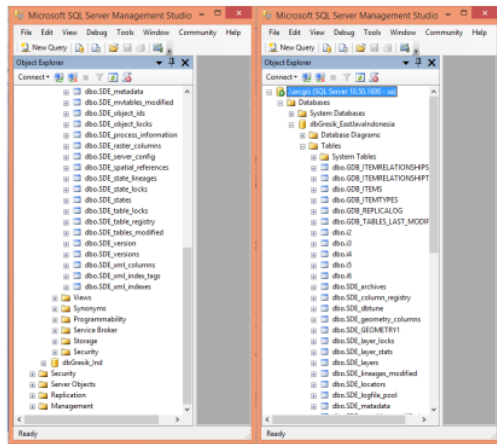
Microsoft SQL Server Management Studio

File Edit View Debug Tools Window Community Help

New Query

Object Explorer

Connect

dbo.SDE_metadata
dbo.SDE_mvtables_modified
dbo.SDE_object_ids
dbo.SDE_object_locks
dbo.SDE_process_information
dbo.SDE_raster_columns
dbo.SDE_server_config
dbo.SDE_spatial_references
dbo.SDE_state_lineages
dbo.SDE_state_locks
dbo.SDE_states
dbo.SDE_table_locks
dbo.SDE_table_registry
dbo.SDE_tables_modified
dbo.SDE_version
dbo.SDE_versions
dbo.SDE_xml_columns
dbo.SDE_xml_index_tags
dbo.SDE_xml_indexes
Views
Synonyms
Programmability
Service Broker
Storage
Security
dbGresik_Ind
Security
Server Objects
Replication
Management

Ready

Microsoft SQL Server Management Studio

File Edit View Debug Tools Window Community Help

New Query

Object Explorer

Connect

\arcgis (SQL Server 10.50.1600 - sa)
Databases
System Databases
dbGresik_EastJavaIndonesia
Database Diagrams
Tables
System Tables
dbo.GDB_ITEMRELATIONSHIPS
dbo.GDB_ITEMRELATIONSHIPT
dbo.GDB_ITEMS
dbo.GDB_ITEMTYPES
dbo.GDB_REPLICALOG
dbo.GDB_TABLES_LAST_MODIF
dbo.i2
dbo.i3
dbo.i4
dbo.i5
dbo.i6
dbo.SDE_archives
dbo.SDE_column_registry
dbo.SDE_dbtune
dbo.SDE_geometry_columns
dbo.SDE_GEOMETRY1
dbo.SDE_layer_locks
dbo.SDE_layer_stats
dbo.SDE_layers
dbo.SDE_lineages_modified
dbo.SDE_locators
dbo.SDE_logfile_pool
dbo.SDE_metadata

Ready